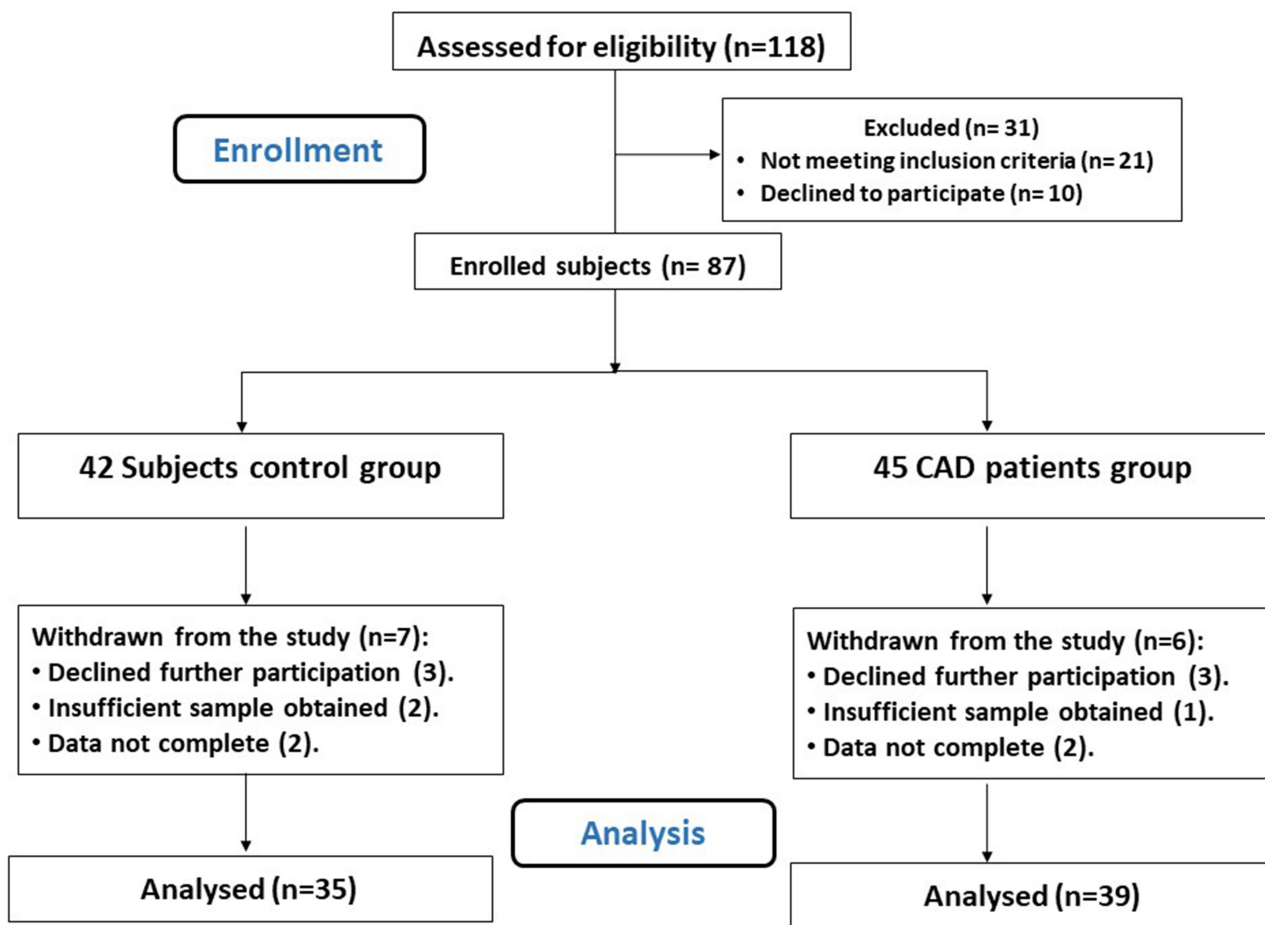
Assessed for eligibility (n=118)

Enrollment

Excluded (n= 31)
• Not meeting inclusion criteria (n= 21)
• Declined to participate (n= 10)

Enrolled subjects (n= 87)

42 Subjects control group

45 CAD patients group

Withdrawn from the study (n=7):
• Declined further participation (3).
• Insufficient sample obtained (2).
• Data not complete (2).

Withdrawn from the study (n=6):
• Declined further participation (3).
• Insufficient sample obtained (1).
• Data not complete (2).

Analysis

Analysed (n=35)

Analysed (n=39)